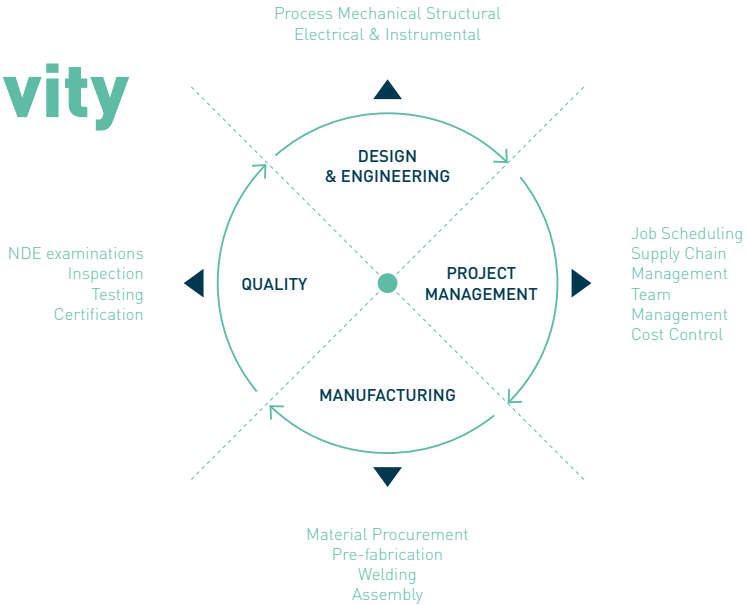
vity

Process Mechanical Structural
Electrical & Instrumental

DESIGN & ENGINEERING

NDE examinations
Inspection
Testing
Certification

QUALITY

PROJECT MANAGEMENT

Job Scheduling
Supply Chain Management
Team Management
Cost Control

MANUFACTURING

Material Procurement
Pre-fabrication
Welding
Assembly